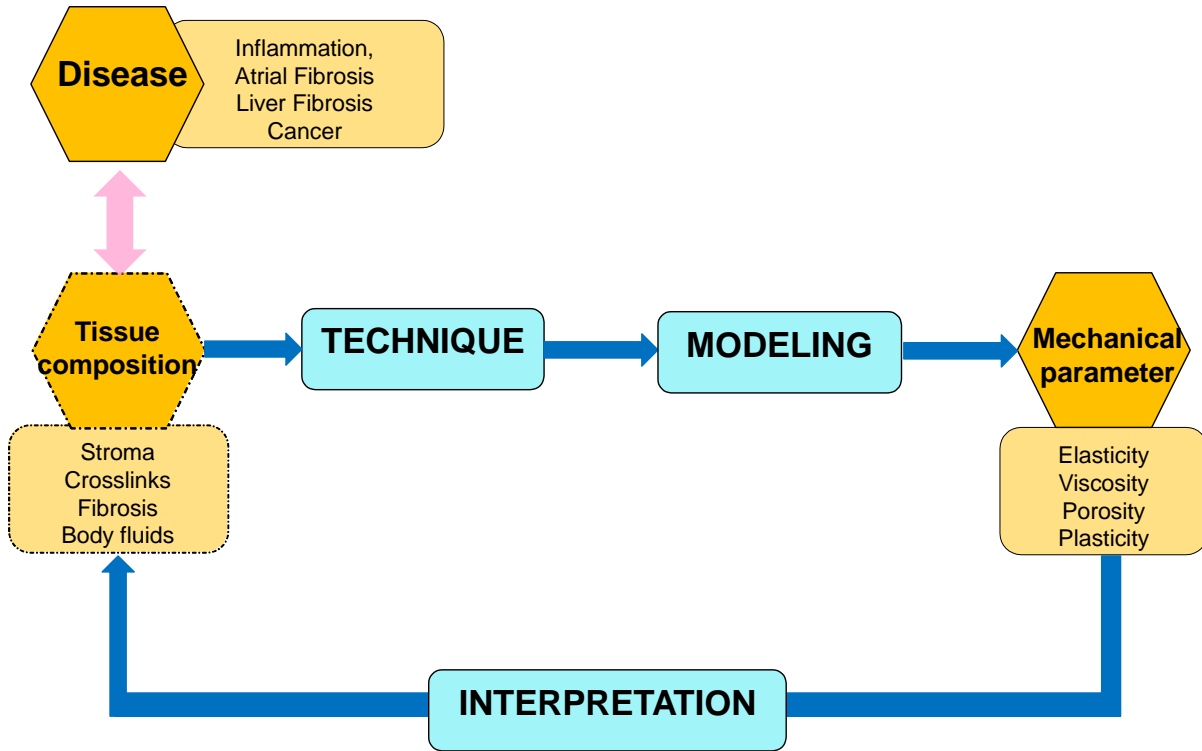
Disease

Inflammation,
Atrial Fibrosis
Liver Fibrosis
Cancer

Tissue composition

Stroma
Crosslinks
Fibrosis
Body fluids

TECHNIQUE

MODELING

Mechanical parameter

Elasticity
Viscosity
Porosity
Plasticity

INTERPRETATION